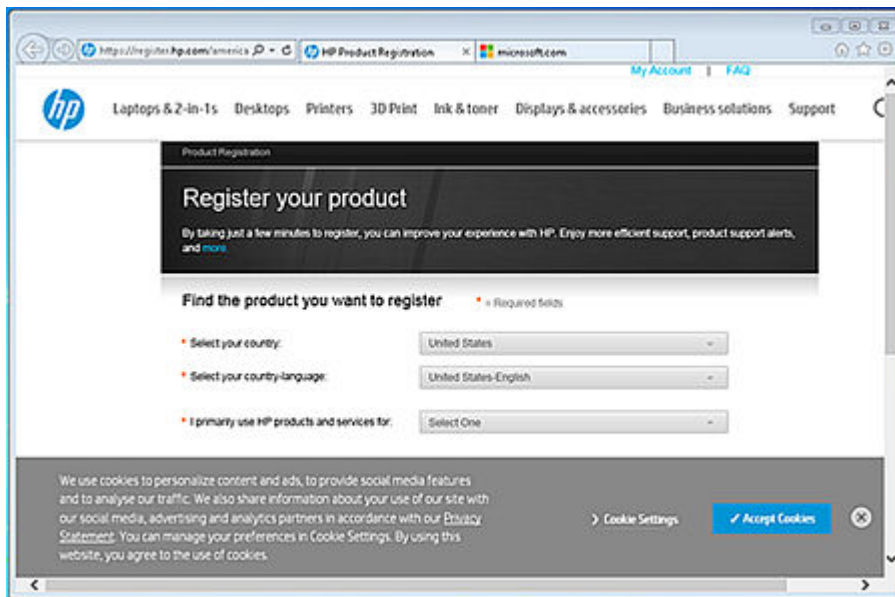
https://register.hp.com/america
HP Product Registration
microsoft.com
My Account | FAQ
hp
Laptops & 2-in-1s Desktops Printers 3D Print Ink & toner Displays & accessories Business solutions Support
Product Registration
Register your product
By taking just a few minutes to register, you can improve your experience with HP. Enjoy more efficient support, product support alerts, and more
Find the product you want to register
* = Required fields
* Select your country:
United States
* Select your country-language:
United States-English
* I primarily use HP products and services for:
Select One
We use cookies to personalize content and ads, to provide social media features and to analyse our traffic. We also share information about your use of our site with our social media, advertising and analytics partners in accordance with our Privacy Statement. You can manage your preferences in Cookie Settings. By using this website, you agree to the use of cookies.
Cookie Settings
✓ Accept Cookies